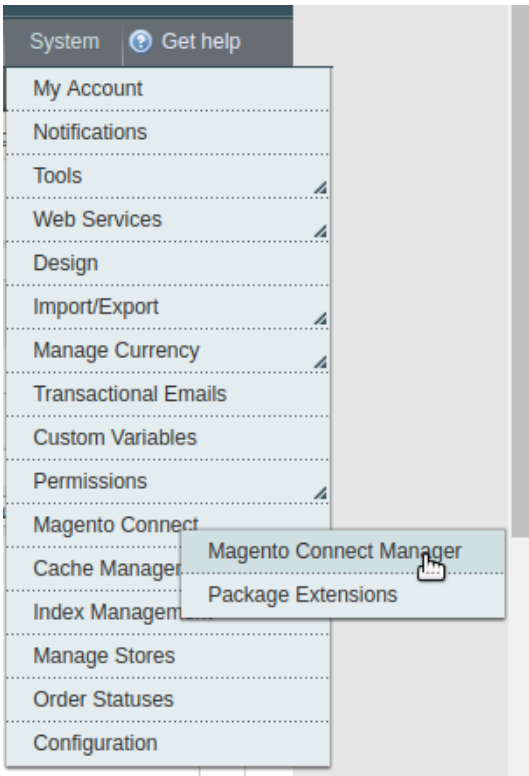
System Get help

My Account
Notifications
Tools
Web Services
Design
Import/Export
Manage Currency
Transactional Emails
Custom Variables
Permissions
Magento Connect
Cache Manager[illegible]
Index Managem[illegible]
Manage Stores
Order Statuses
Configuration

Magento Connect Manager
Package Extensions